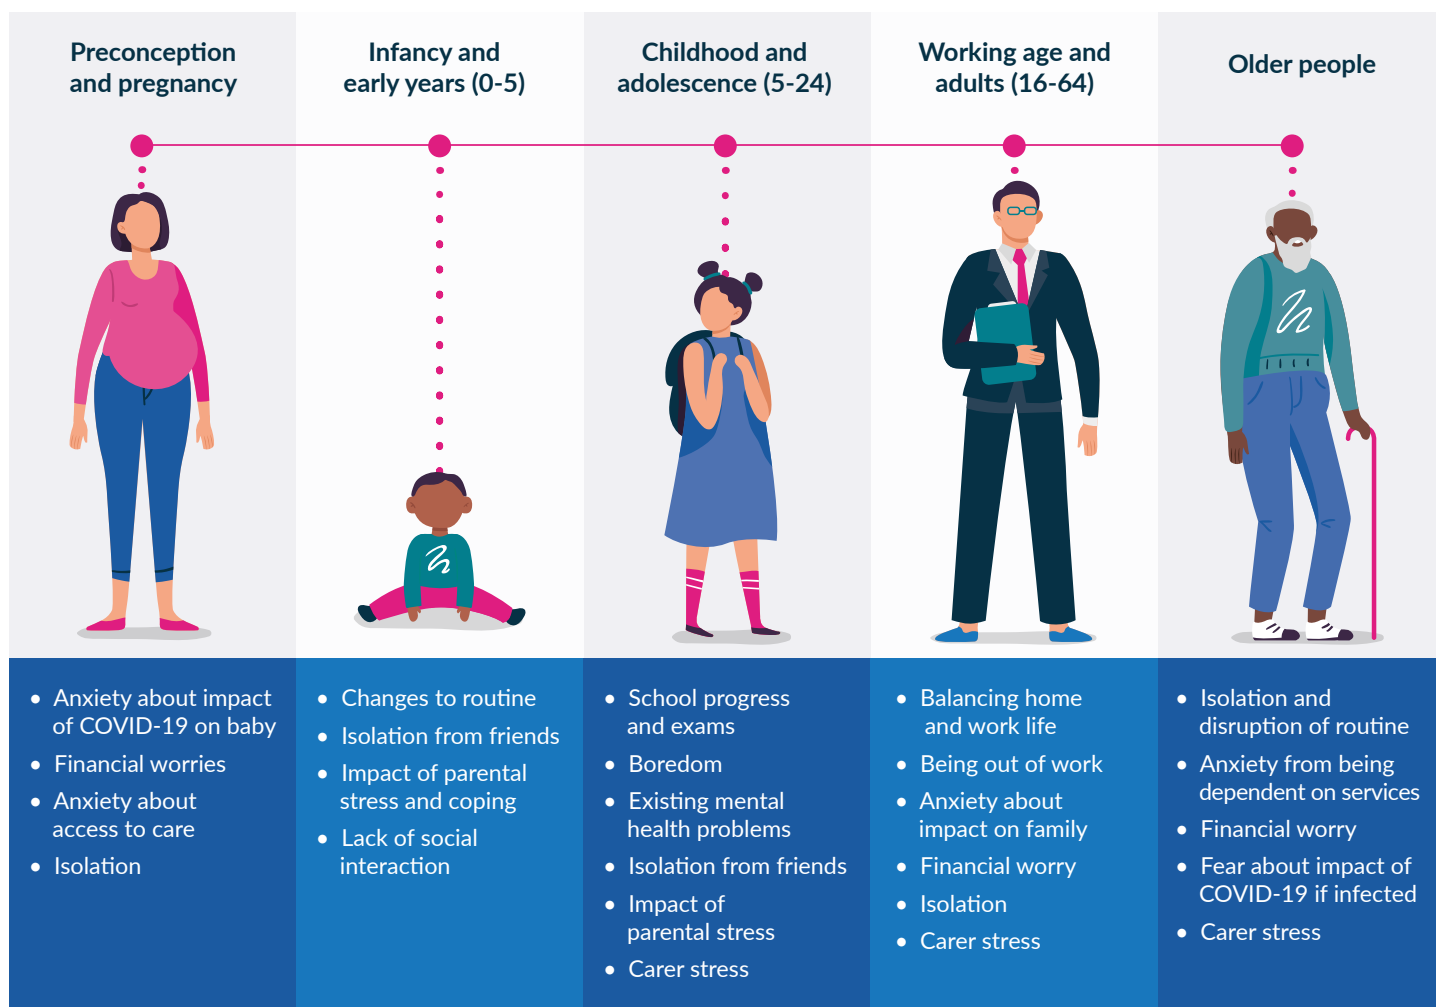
Preconception and pregnancy

- Anxiety about impact of COVID-19 on baby
- Financial worries
- Anxiety about access to care
- Isolation

Infancy and early years (0-5)

- Changes to routine
- Isolation from friends
- Impact of parental stress and coping
- Lack of social interaction

Childhood and adolescence (5-24)

- School progress and exams
- Boredom
- Existing mental health problems
- Isolation from friends
- Impact of parental stress
- Carer stress

Working age and adults (16-64)

- Balancing home and work life
- Being out of work
- Anxiety about impact on family
- Financial worry
- Isolation
- Carer stress

Older people

- Isolation and disruption of routine
- Anxiety from being dependent on services
- Financial worry
- Fear about impact of COVID-19 if infected
- Carer stress